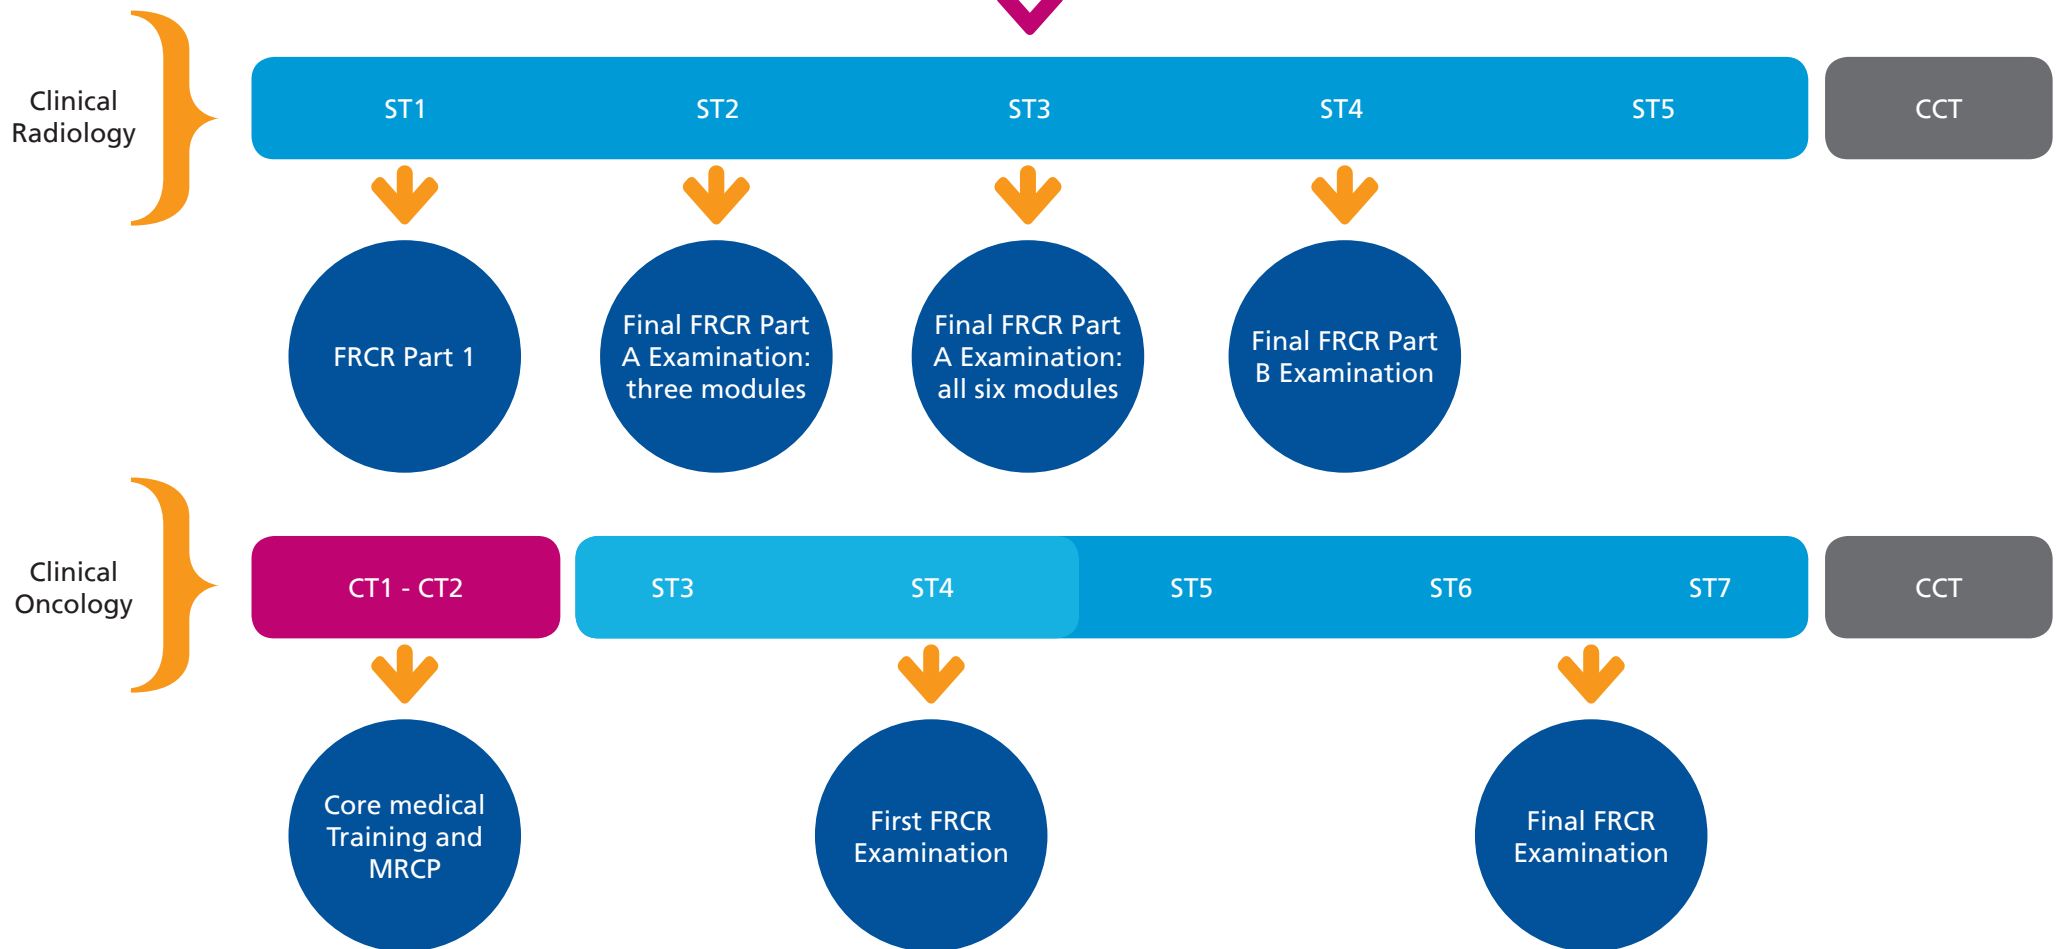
Clinical Radiology

ST1

ST2

ST3

ST4

ST5

CCT

FRCR Part 1

Final FRCR Part A Examination: three modules

Final FRCR Part A Examination: all six modules

Final FRCR Part B Examination

Clinical Oncology

CT1 - CT2

ST3

ST4

ST5

ST6

ST7

CCT

Core medical Training and MRCP

First FRCR Examination

Final FRCR Examination